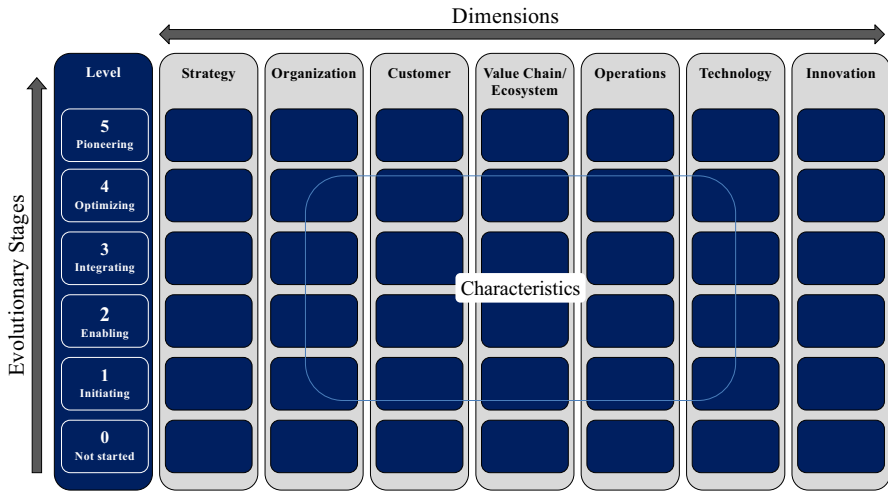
Dimensions

Evolutionary Stages

| Level | Strategy | Organization | Customer | Value Chain/ Ecosystem | Operations | Technology | Innovation |
|---|---|---|---|---|---|---|---|
| 5 Pioneering | | | | | | | |
| 4 Optimizing | | | | | | | |
| 3 Integrating | | | | | | | |
| 2 Enabling | | | | | | | |
| 1 Initiating | | | | | | | |
| 0 Not started | | | | | | | |

Characteristics